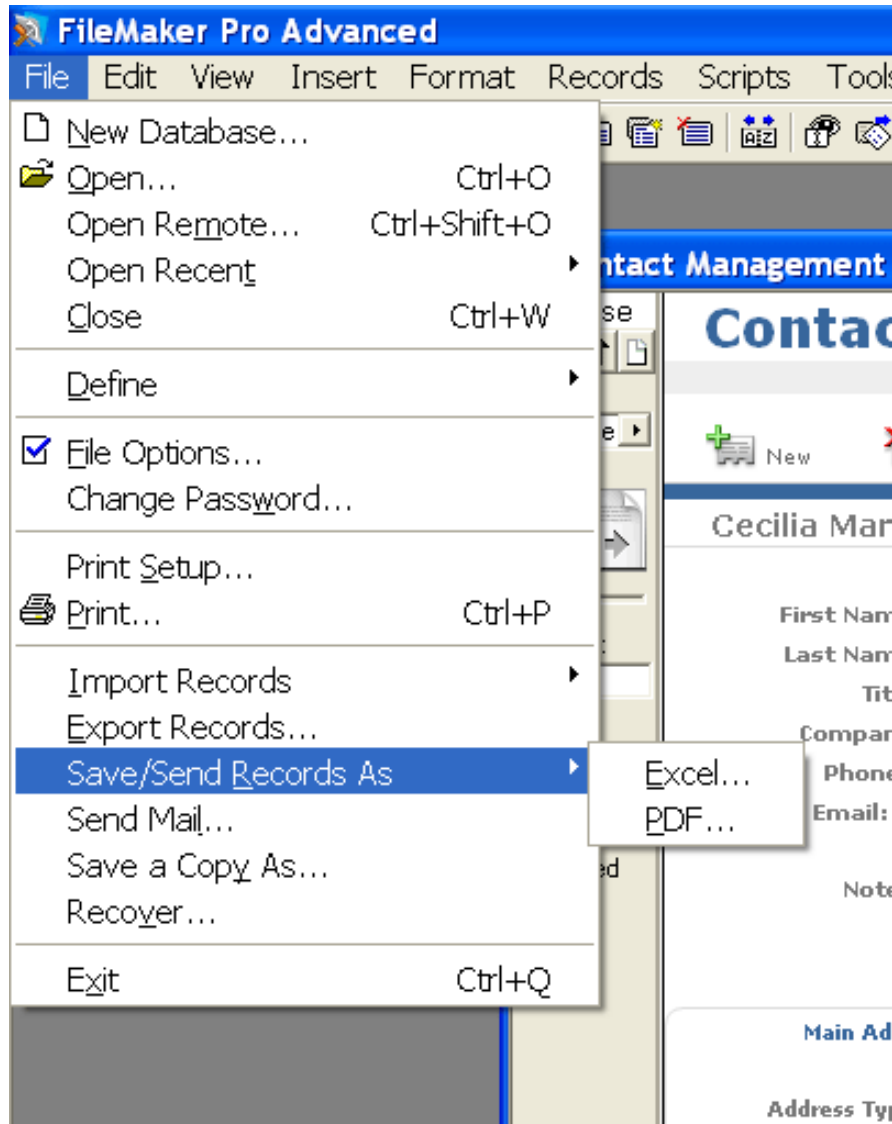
FileMaker Pro Advanced

File Edit View Insert Format Records Scripts Tools

New Database...
Open... Ctrl+O
Open Remote... Ctrl+Shift+O
Open Recent
Close Ctrl+W

Define

File Options...
Change Password...

Print Setup...
Print... Ctrl+P

Import Records
Export Records...
Save/Send Records As
Send Mail...
Save a Copy As...
Recover...

Exit Ctrl+Q

Excel...
PDF...

ntact Management

se

e

ed

Contac

New

Cecilia Mar

First Nam
Last Nam
Tit
Compan
Phone
Email:
Note

Main Ad

Address Typ